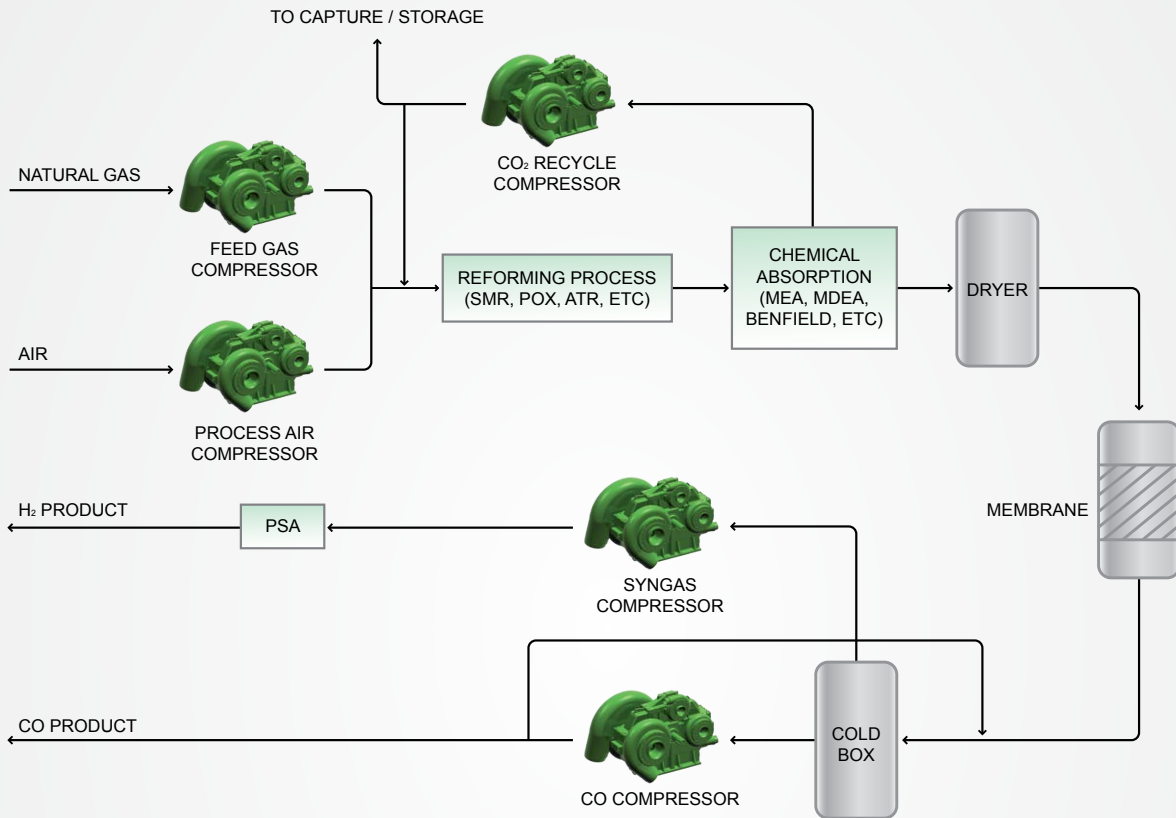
TO CAPTURE / STORAGE

$CO_2$ RECYCLE COMPRESSOR

NATURAL GAS

FEED GAS COMPRESSOR

AIR

PROCESS AIR COMPRESSOR

REFORMING PROCESS (SMR, POX, ATR, ETC)

CHEMICAL ABSORPTION (MEA, MDEA, BENFIELD, ETC)

DRYER

MEMBRANE

$H_2$ PRODUCT

PSA

SYNGAS COMPRESSOR

CO PRODUCT

COLD BOX

CO COMPRESSOR